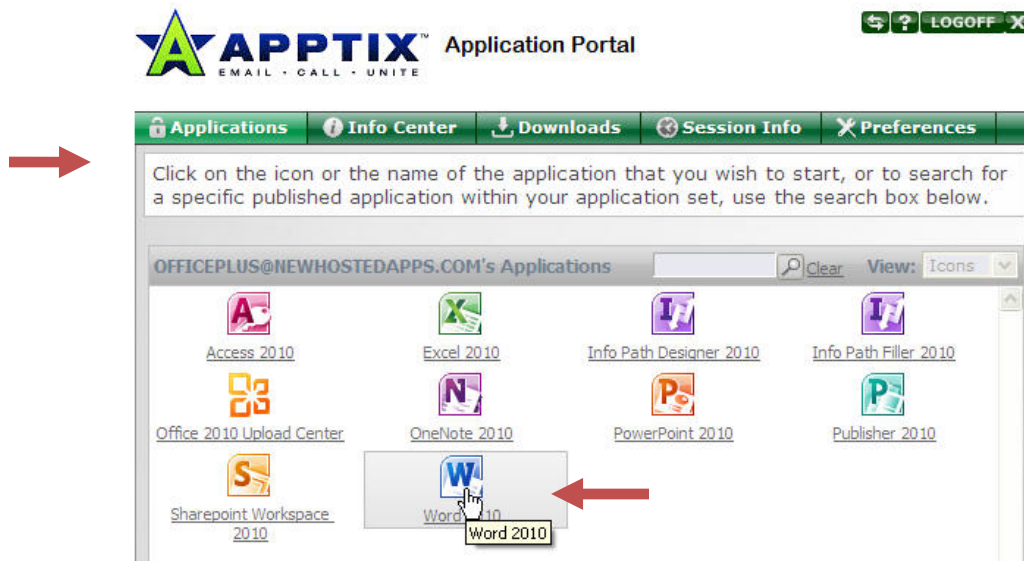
APPTIX™
EMAIL · CALL · UNITE
Application Portal

LOGOFF

Applications
Info Center
Downloads
Session Info
Preferences

Click on the icon or the name of the application that you wish to start, or to search for a specific published application within your application set, use the search box below.

OFFICEPLUS@NEWHOSTEDAPPS.COM's Applications
Clear
View: Icons

Access 2010
Excel 2010
Info Path Designer 2010
Info Path Filler 2010
Office 2010 Upload Center
OneNote 2010
PowerPoint 2010
Publisher 2010
Sharepoint Workspace 2010
Word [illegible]10
Word 2010